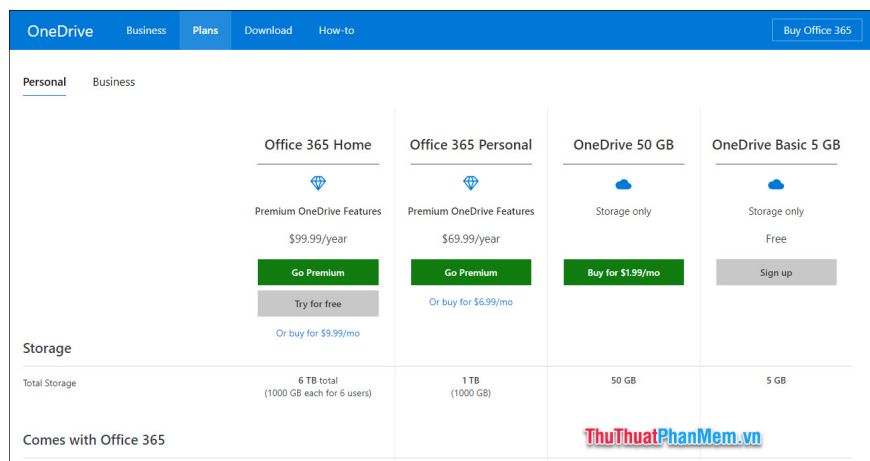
OneDrive Business Plans Download How-to Buy Office 365

Personal Business

| | Office 365 Home | Office 365 Personal | OneDrive 50 GB | OneDrive Basic 5 GB |
|---|---|---|---|---|
| | Premium OneDrive Features | Premium OneDrive Features | Storage only | Storage only |
| | $99.99/year | $69.99/year | | Free |
| | Go Premium | Go Premium | Buy for $1.99/mo | Sign up |
| | Try for free | Or buy for $6.99/mo | | |
| | Or buy for $9.99/mo | | | |
| **Storage** | | | | |
| Total Storage | 6 TB total (1000 GB each for 6 users) | 1 TB (1000 GB) | 50 GB | 5 GB |

Comes with Office 365

ThuThuatPhanMem.vn